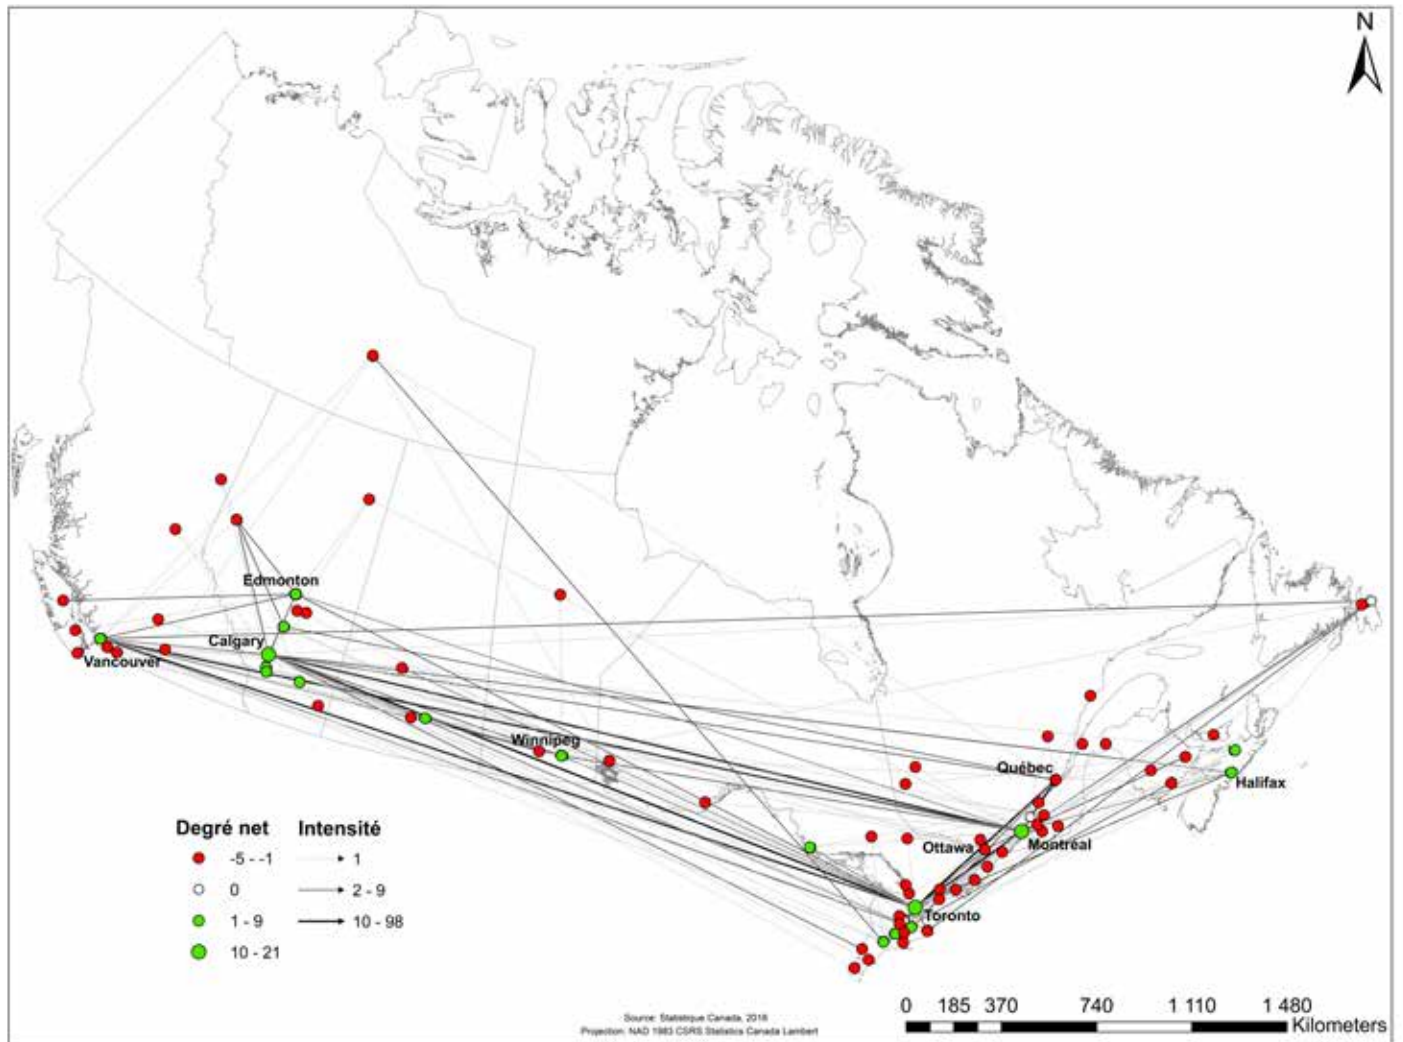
N

Edmonton
Calgary
Vancouver
Winnipeg
Québec
Halifax
Ottawa
Montréal
Toronto

Degré net
-5 - -1
0
1 - 9
10 - 21

Intensité
1
2 - 9
10 - 98

Source: Statistique Canada, 2016
Projection: NAD 1983 CSRS Statistics Canada Lambert

0 185 370 740 1 110 1 480
Kilometers